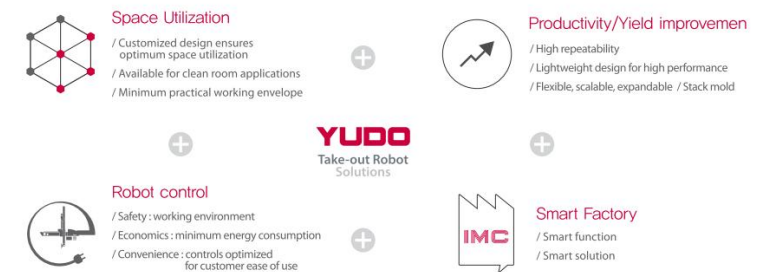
Space Utilization

/ Customized design ensures optimum space utilization
/ Available for clean room applications
/ Minimum practical working envelope

Productivity/Yield improvemen

/ High repeatability
/ Lightweight design for high performance
/ Flexible, scalable, expandable / Stack mold

YUDO
Take-out Robot
Solutions

Robot control

/ Safety : working environment
/ Economics : minimum energy consumption
/ Convenience : controls optimized for customer ease of use

IMC

Smart Factory

/ Smart function
/ Smart solution